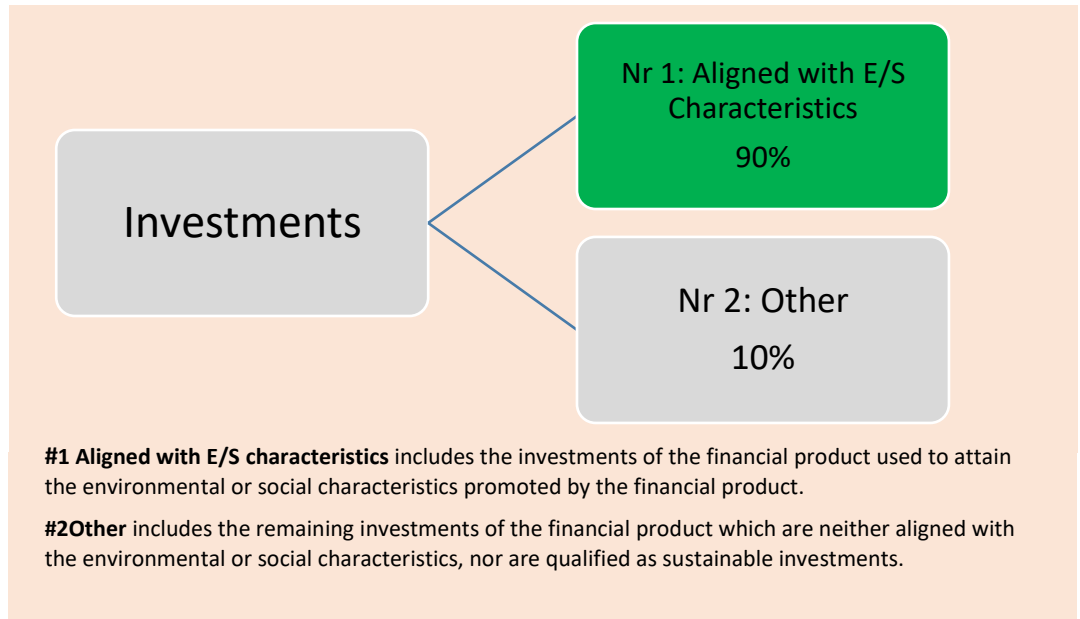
Investments

Nr 1: Aligned with E/S Characteristics

90%

Nr 2: Other

10%

**#1 Aligned with E/S characteristics** includes the investments of the financial product used to attain the environmental or social characteristics promoted by the financial product.

**#2Other** includes the remaining investments of the financial product which are neither aligned with the environmental or social characteristics, nor are qualified as sustainable investments.